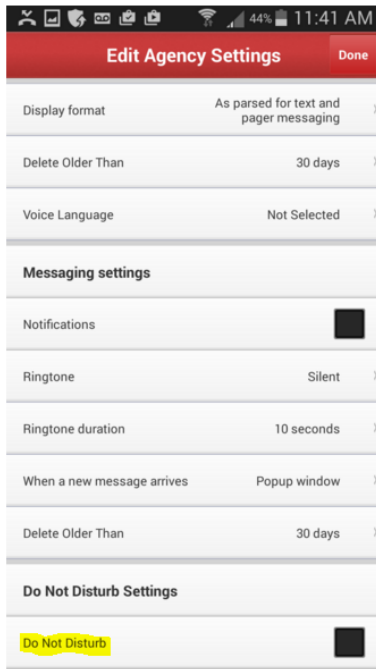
44% 11:41 AM

Edit Agency Settings

Done

Display format
As parsed for text and pager messaging

Delete Older Than
30 days

Voice Language
Not Selected

Messaging settings

Notifications

Ringtone
Silent

Ringtone duration
10 seconds

When a new message arrives
Popup window

Delete Older Than
30 days

Do Not Disturb Settings

Do Not Disturb